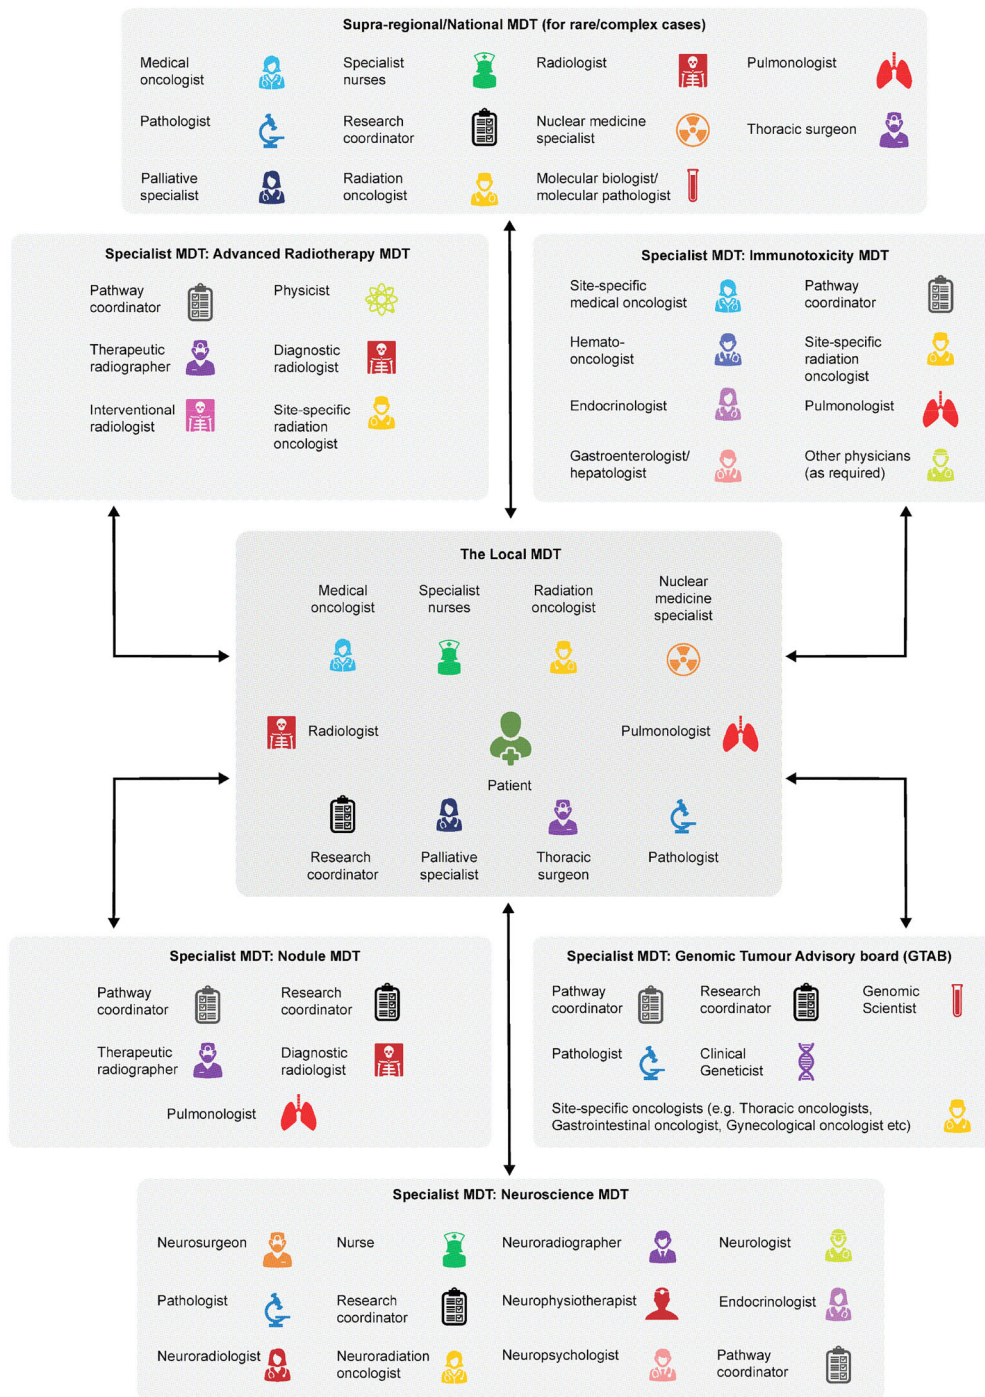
Supra-regional/National MDT (for rare/complex cases)

Medical oncologist
Specialist nurses
Radiologist
Pulmonologist
Pathologist
Research coordinator
Nuclear medicine specialist
Thoracic surgeon
Palliative specialist
Radiation oncologist
Molecular biologist/ molecular pathologist

Specialist MDT: Advanced Radiotherapy MDT

Pathway coordinator
Physicist
Therapeutic radiographer
Diagnostic radiologist
Interventional radiologist
Site-specific radiation oncologist

Specialist MDT: Immunotoxicity MDT

Site-specific medical oncologist
Pathway coordinator
Hemato-oncologist
Site-specific radiation oncologist
Endocrinologist
Pulmonologist
Gastroenterologist/ hepatologist
Other physicians (as required)

The Local MDT

Medical oncologist
Specialist nurses
Radiation oncologist
Nuclear medicine specialist
Radiologist
Patient
Pulmonologist
Research coordinator
Palliative specialist
Thoracic surgeon
Pathologist

Specialist MDT: Nodule MDT

Pathway coordinator
Research coordinator
Therapeutic radiographer
Diagnostic radiologist
Pulmonologist

Specialist MDT: Genomic Tumour Advisory board (GTAB)

Pathway coordinator
Research coordinator
Genomic Scientist
Pathologist
Clinical Geneticist
Site-specific oncologists (e.g. Thoracic oncologists, Gastrointestinal oncologist, Gynecological oncologist etc)

Specialist MDT: Neuroscience MDT

Neurosurgeon
Nurse
Neuroradiographer
Neurologist
Pathologist
Research coordinator
Neurophysiotherapist
Endocrinologist
Neuroradiologist
Neuroradiation oncologist
Neuropsychologist
Pathway coordinator